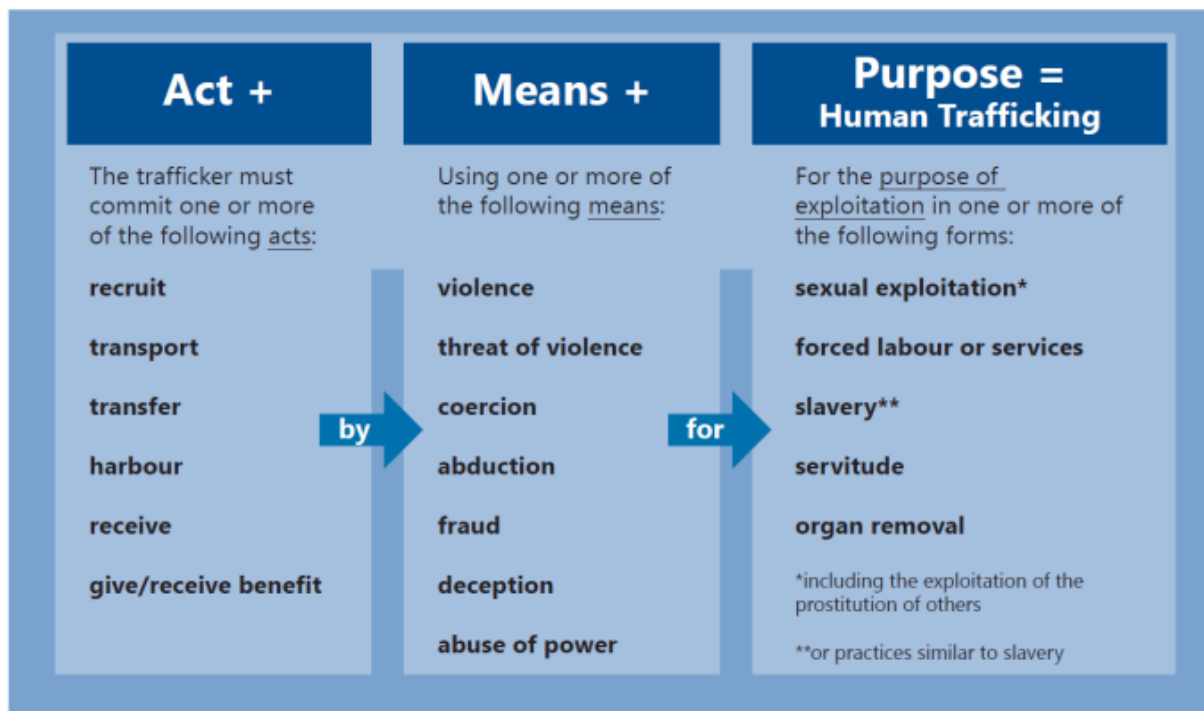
Act +

The trafficker must commit one or more of the following acts:

recruit

transport

transfer

harbour

receive

give/receive benefit

by

Means +

Using one or more of the following means:

violence

threat of violence

coercion

abduction

fraud

deception

abuse of power

for

Purpose =
Human Trafficking

For the purpose of exploitation in one or more of the following forms:

sexual exploitation*

forced labour or services

slavery**

servitude

organ removal

*including the exploitation of the prostitution of others

**or practices similar to slavery